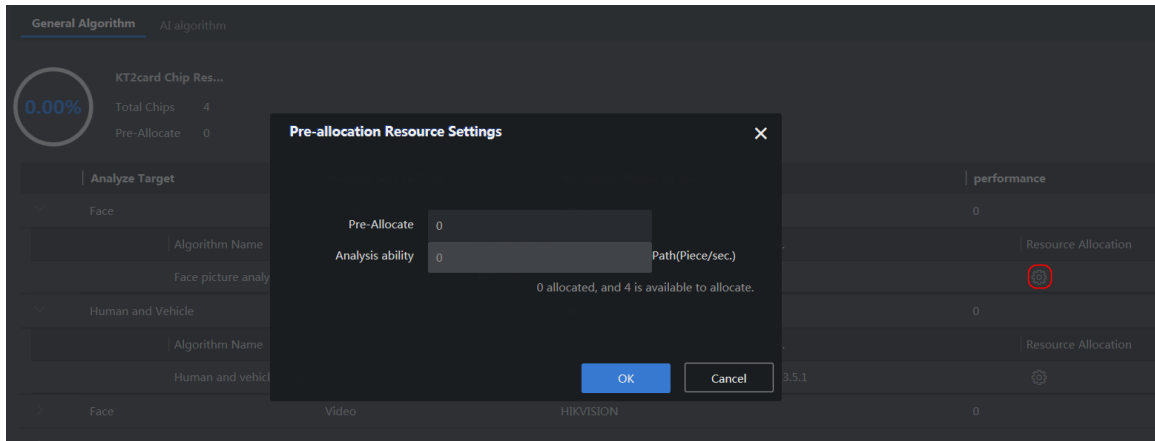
General Algorithm AI algorithm

0.00%

KT2card Chip Res...

Total Chips 4

Pre-Allocate 0

Analyze Target

performance

Face

0

Algorithm Name

Resource Allocation

Face picture analy

Human and Vehicle

0

Algorithm Name

Resource Allocation

Human and vehicl

3.5.1

Face

Video

HIKVISION

0

Pre-allocation Resource Settings

Pre-Allocate 0

Analysis ability 0 Path(Piece/sec.)

0 allocated, and 4 is available to allocate.

OK

Cancel